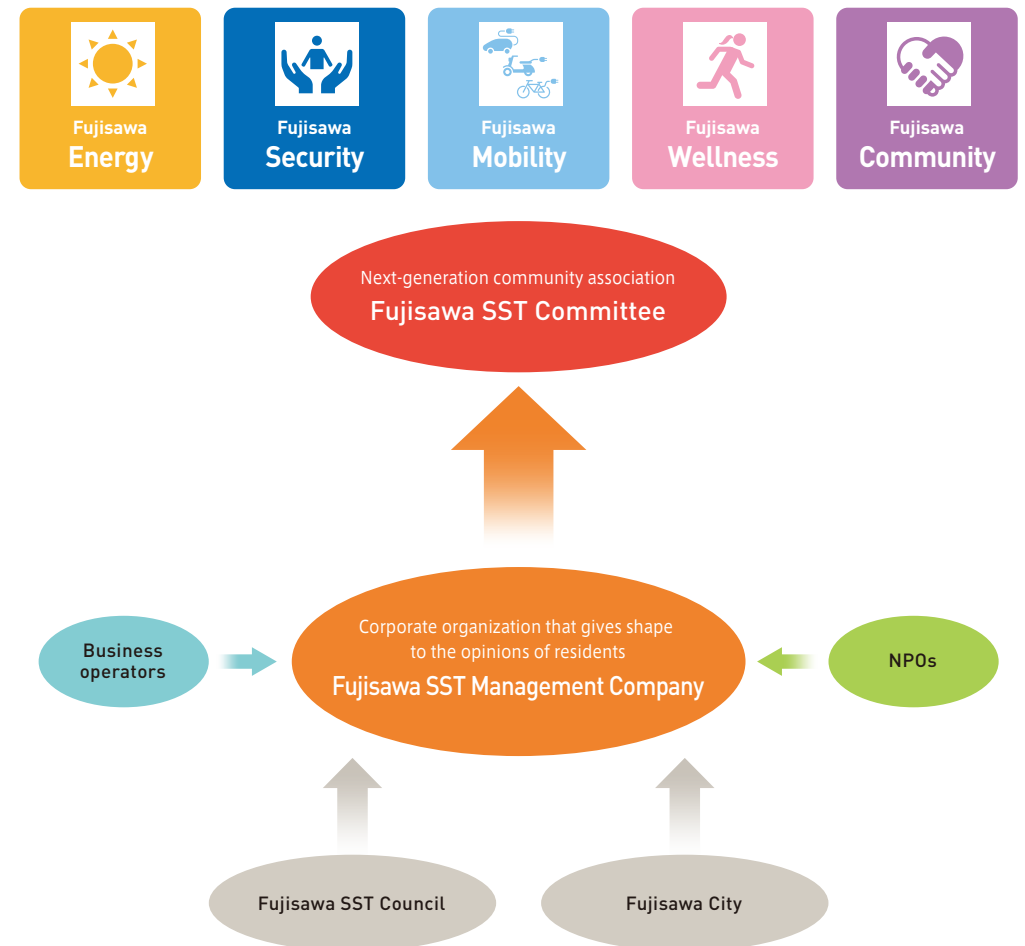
Fujisawa
Energy

Fujisawa
Security

Fujisawa
Mobility

Fujisawa
Wellness

Fujisawa
Community

Next-generation community association
Fujisawa SST Committee

Business operators

Corporate organization that gives shape to the opinions of residents
Fujisawa SST Management Company

NPOs

Fujisawa SST Council

Fujisawa City